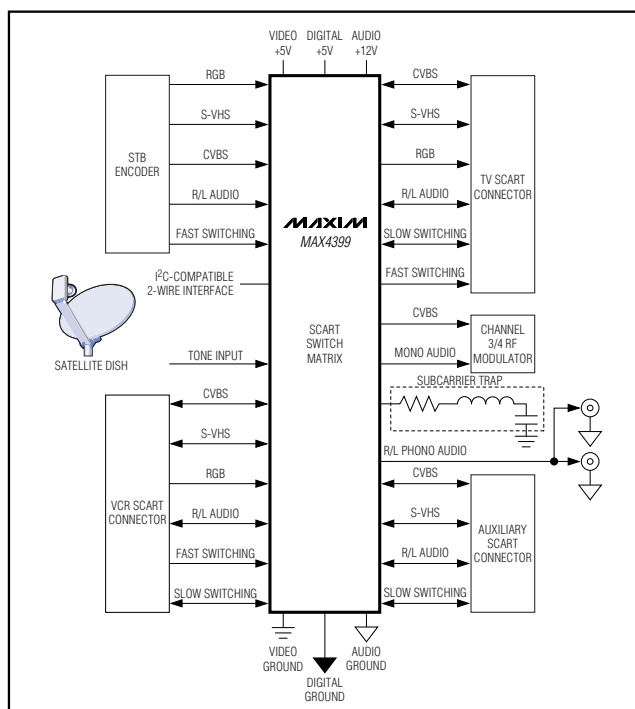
VIDEO +5V
DIGITAL +5V
AUDIO +12V

STB ENCODER
RGB
S-VHS
CVBS
R/L AUDIO
FAST SWITCHING

$I^2C$-COMPATIBLE 2-WIRE INTERFACE

SATELLITE DISH
TONE INPUT

VCR SCART CONNECTOR
CVBS
S-VHS
RGB
R/L AUDIO
FAST SWITCHING
SLOW SWITCHING

MAXIM
MAX4399

SCART SWITCH MATRIX

CVBS
S-VHS
RGB
R/L AUDIO
SLOW SWITCHING
FAST SWITCHING
TV SCART CONNECTOR

CVBS
MONO AUDIO
CHANNEL 3/4 RF MODULATOR

SUBCARRIER TRAP

R/L PHONO AUDIO

CVBS
S-VHS
R/L AUDIO
SLOW SWITCHING
AUXILIARY SCART CONNECTOR

VIDEO GROUND
DIGITAL GROUND
AUDIO GROUND